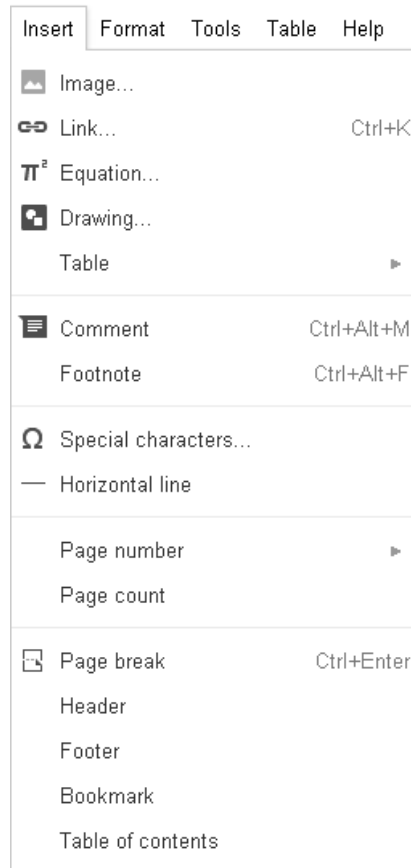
Insert Format Tools Table Help

Image...
Link... Ctrl+K
Equation...
Drawing...
Table

Comment Ctrl+Alt+M
Footnote Ctrl+Alt+F

Special characters...
Horizontal line

Page number
Page count

Page break Ctrl+Enter
Header
Footer
Bookmark
Table of contents